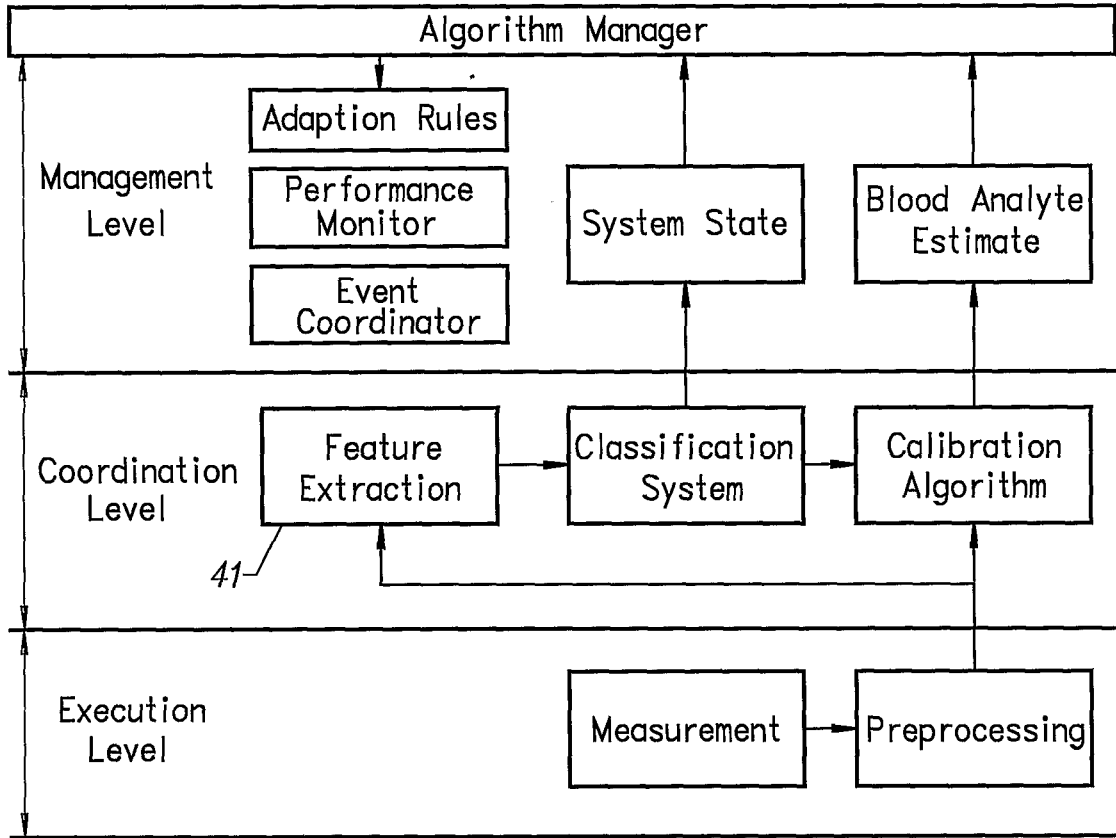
Algorithm Manager

Management Level

Adaption Rules

Performance Monitor

Event Coordinator

System State

Blood Analyte Estimate

Coordination Level

Feature Extraction

Classification System

Calibration Algorithm

41

Execution Level

Measurement

Preprocessing